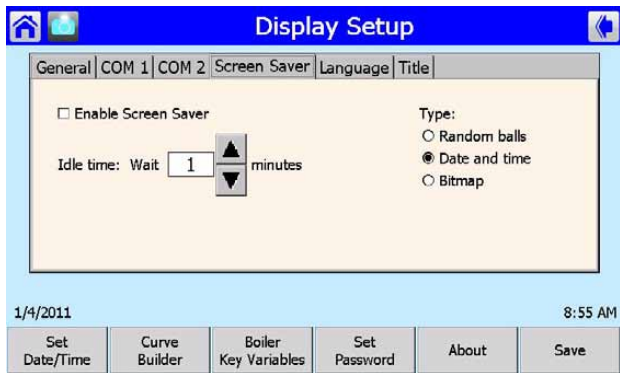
Display Setup

General | COM 1 | COM 2 | Screen Saver | Language | Title

☐ Enable Screen Saver

Idle time: Wait 1 minutes

Type:
○ Random balls
● Date and time
○ Bitmap

1/4/2011

8:55 AM

Set Date/Time

Curve Builder

Boiler Key Variables

Set Password

About

Save